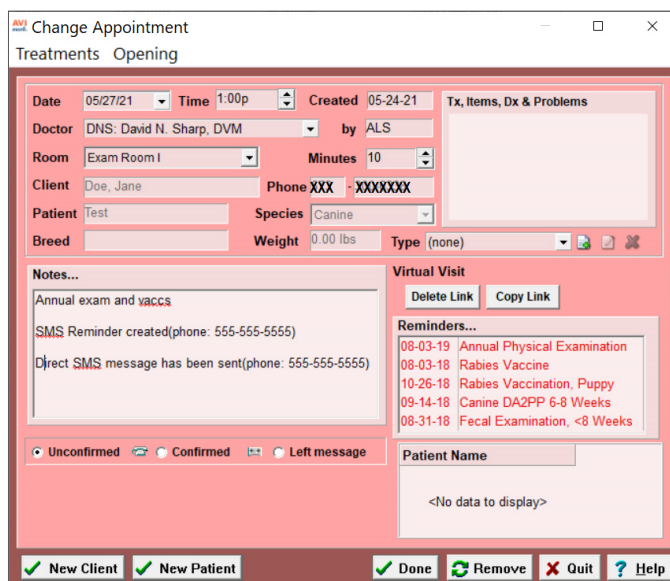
AVI Change Appointment

Treatments Opening

Date 05/27/21 Time 1:00p Created 05-24-21

Doctor DNS: David N. Sharp, DVM by ALS

Room Exam Room I Minutes 10

Client Doe, Jane Phone XXX - XXXXXXX

Patient Test Species Canine

Breed Weight 0.00 lbs Type (none)

Tx, Items, Dx & Problems

Notes...

Annual exam and vaccs

SMS Reminder created(phone: 555-555-5555)

Direct SMS message has been sent(phone: 555-555-5555)

Virtual Visit

Delete Link Copy Link

Reminders...

| | |
|---|---|
| 08-03-19 | Annual Physical Examination |
| 08-03-18 | Rabies Vaccine |
| 10-26-18 | Rabies Vaccination, Puppy |
| 09-14-18 | Canine DA2PP 6-8 Weeks |
| 08-31-18 | Fecal Examination, <8 Weeks |

Unconfirmed Confirmed Left message

Patient Name

<No data to display>

New Client New Patient Done Remove Quit Help